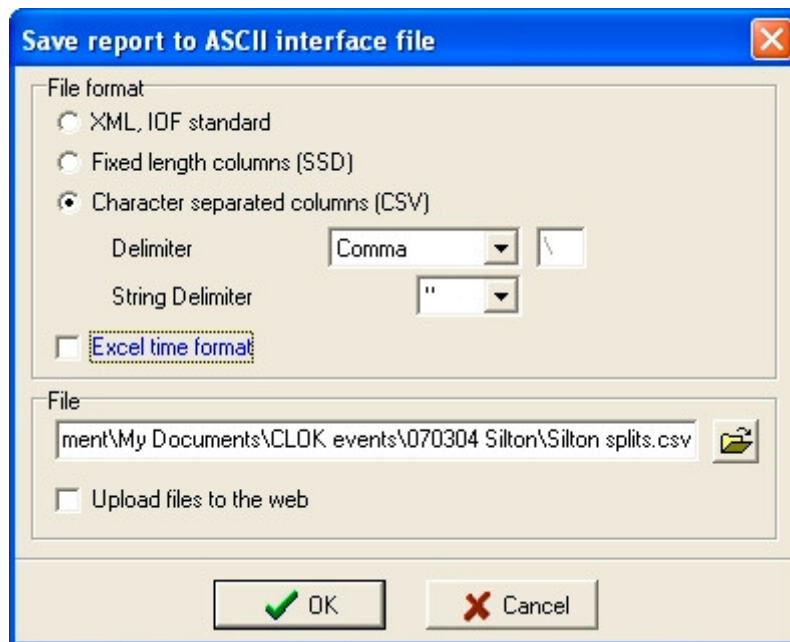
Save report to ASCII interface file

File format

XML, IOF standard

Fixed length columns (SSD)

Character separated columns (CSV)

Delimiter | Comma | \

String Delimiter | "

Excel time format

File

ment\My Documents\CLOK events\070304 Silton\Silton splits.csv

Upload files to the web

OK

Cancel